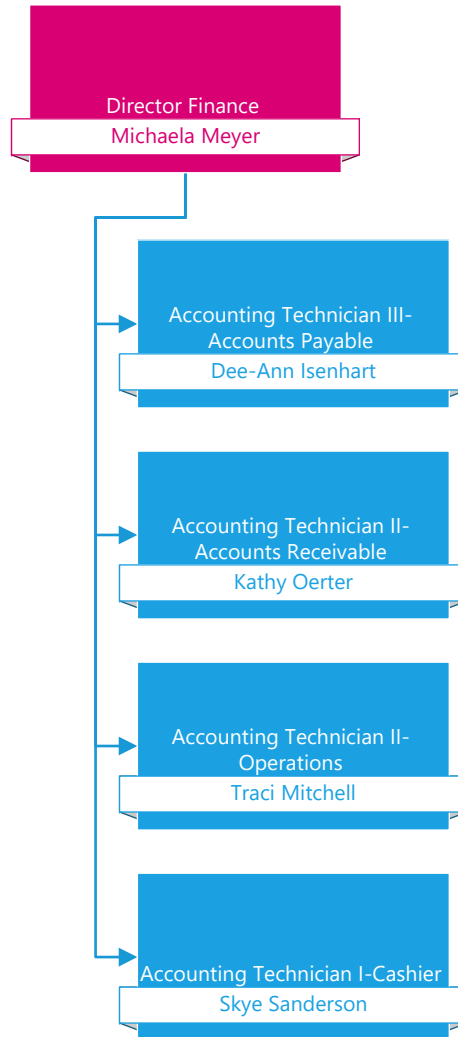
Director Finance
Michaela Meyer

Accounting Technician III-Accounts Payable
Dee-Ann Isenhart

Accounting Technician II-Accounts Receivable
Kathy Oerter

Accounting Technician II-Operations
Traci Mitchell

Accounting Technician I-Cashier
Skye Sanderson